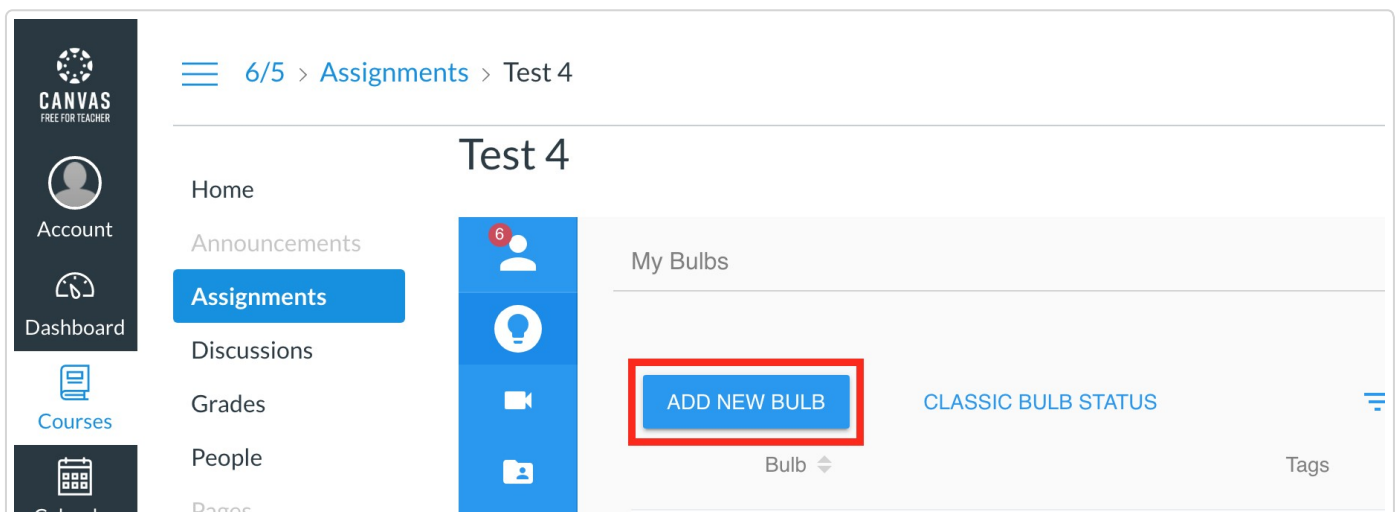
CANVAS
FREE FOR TEACHER

Account

Dashboard

Courses

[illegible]

6/5 > Assignments > Test 4

Home
Announcements
Assignments
Discussions
Grades
People
Pages

Test 4

6

My Bulbs

ADD NEW BULB

CLASSIC BULB STATUS

Bulb

Tags